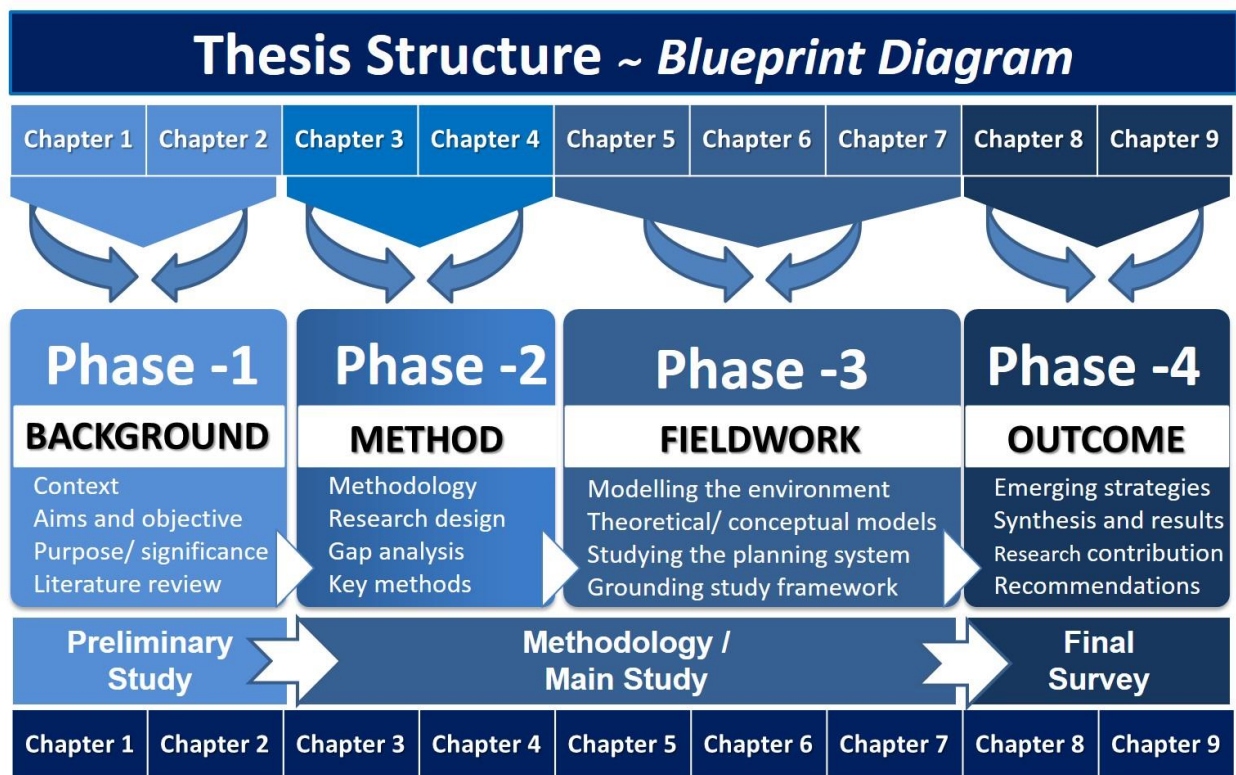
Thesis Structure ~ Blueprint Diagram

| Chapter 1 | Chapter 2 | Chapter 3 | Chapter 4 | Chapter 5 | Chapter 6 | Chapter 7 | Chapter 8 | Chapter 9 |
|---|---|---|---|---|---|---|---|---|

Phase -1
BACKGROUND
Context
Aims and objective
Purpose/ significance
Literature review

Phase -2
METHOD
Methodology
Research design
Gap analysis
Key methods

Phase -3
FIELDWORK
Modelling the environment
Theoretical/ conceptual models
Studying the planning system
Grounding study framework

Phase -4
OUTCOME
Emerging strategies
Synthesis and results
Research contribution
Recommendations

Preliminary Study

Methodology / Main Study

Final Survey

| Chapter 1 | Chapter 2 | Chapter 3 | Chapter 4 | Chapter 5 | Chapter 6 | Chapter 7 | Chapter 8 | Chapter 9 |
|---|---|---|---|---|---|---|---|---|